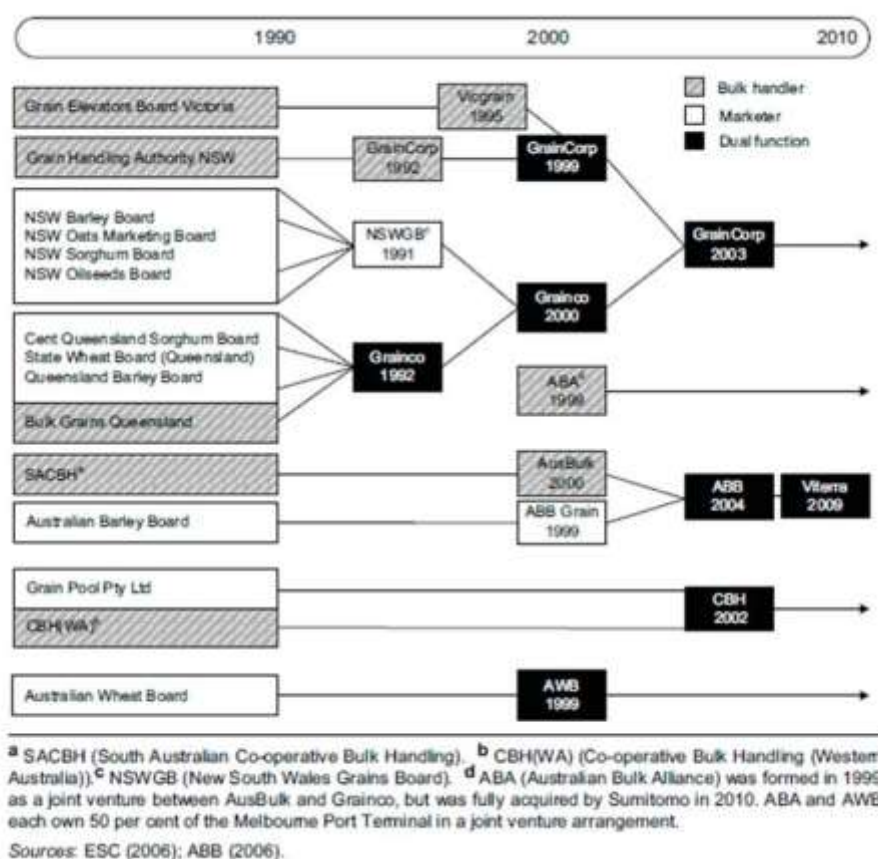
1990 2000 2010

Bulk handler
Marketer
Dual function

Grain Elevators Board Victoria

Vicgrain 1995

Grain Handling Authority NSW

GrainCorp 1992

GrainCorp 1999

NSW Barley Board
NSW Oats Marketing Board
NSW Sorghum Board
NSW Oilseeds Board

NSWGB$^c$ 1991

GrainCorp 2003

Grainco 2000

Cent Queensland Sorghum Board
State Wheat Board (Queensland)
Queensland Barley Board

Grainco 1992

ABA$^d$ 1998

Bulk Grains Queensland

SACBH$^a$

AusBulk 2000

Australian Barley Board

ABB Grain 1999

ABB 2004

Viterra 2009

Grain Pool Pty Ltd

CBH(WA)$^b$

CBH 2002

Australian Wheat Board

AWB 1999

$^a$ SACBH (South Australian Co-operative Bulk Handling). $^b$ CBH(WA) (Co-operative Bulk Handling (Western Australia)). $^c$ NSWGB (New South Wales Grains Board). $^d$ ABA (Australian Bulk Alliance) was formed in 1999 as a joint venture between AusBulk and Grainco, but was fully acquired by Sumitomo in 2010. ABA and AWB each own 50 per cent of the Melbourne Port Terminal in a joint venture arrangement.

Sources: ESC (2006); ABB (2006).